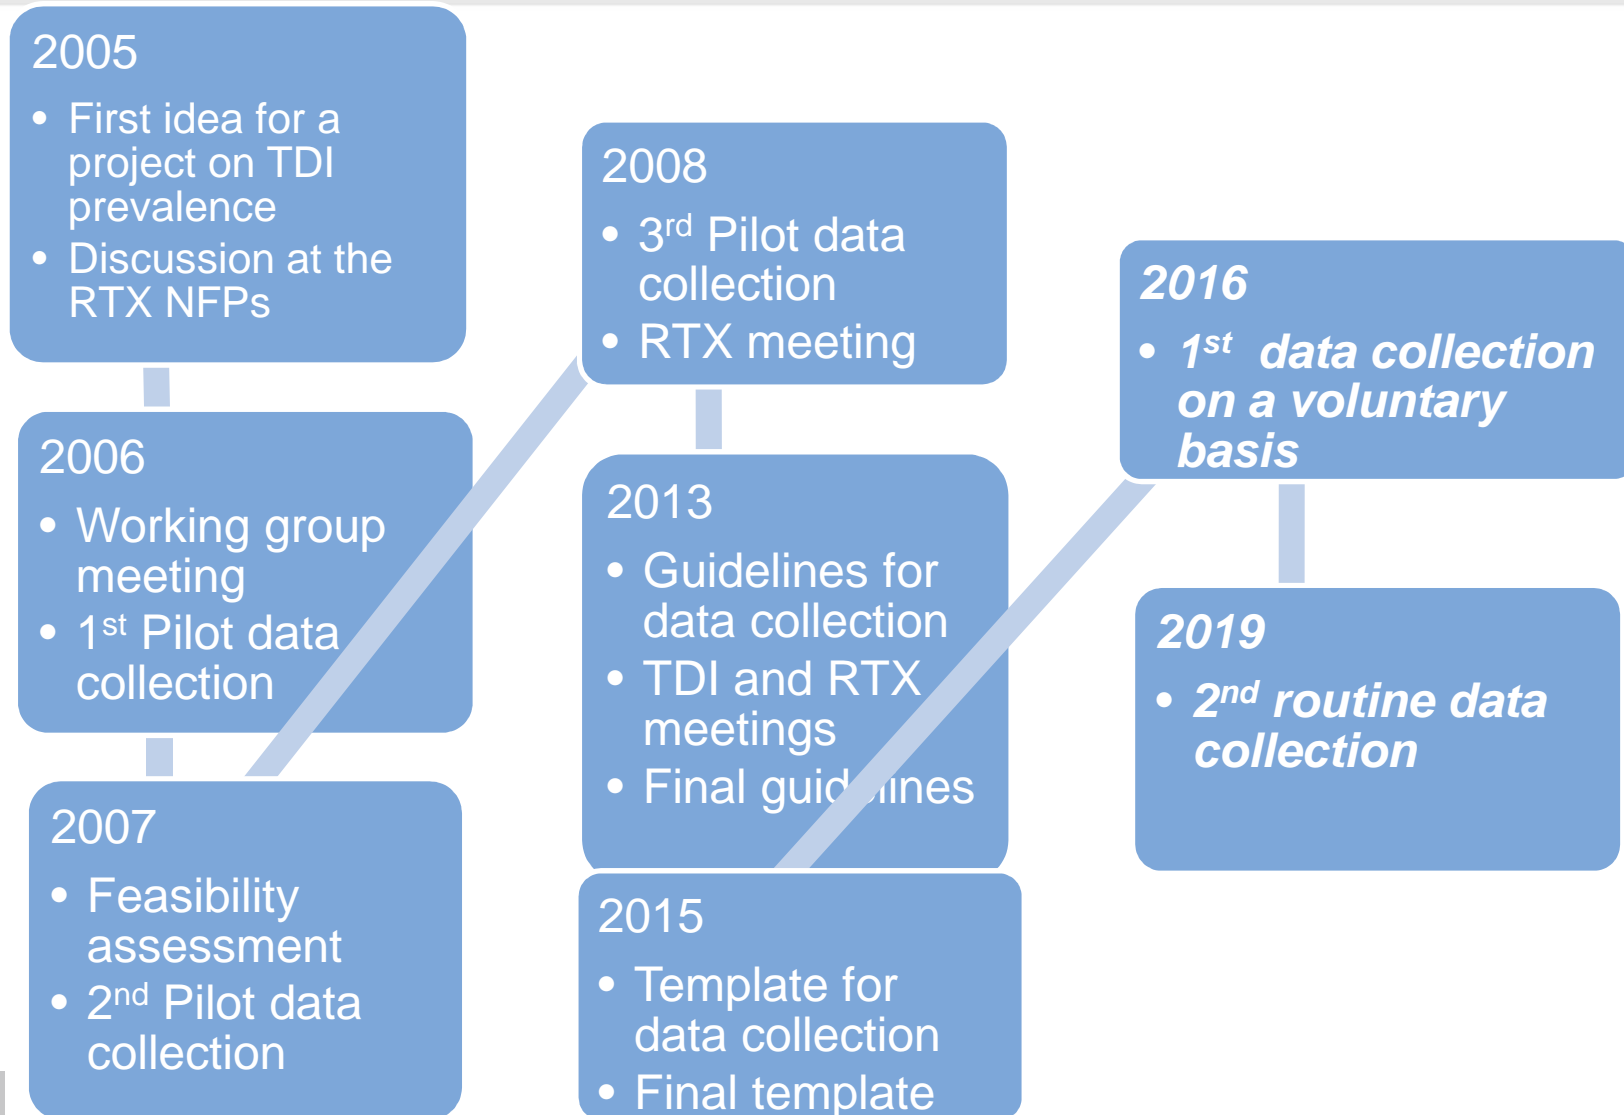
2005

- First idea for a project on TDI prevalence
- Discussion at the RTX NFPs

2006

- Working group meeting
- 1$^{st}$ Pilot data collection

2007

- Feasibility assessment
- 2$^{nd}$ Pilot data collection

2008

- 3$^{rd}$ Pilot data collection
- RTX meeting

2013

- Guidelines for data collection
- TDI and RTX meetings
- Final guidelines

2015

- Template for data collection
- Final template

2016

- 1$^{st}$ data collection on a voluntary basis

2019

- 2$^{nd}$ routine data collection